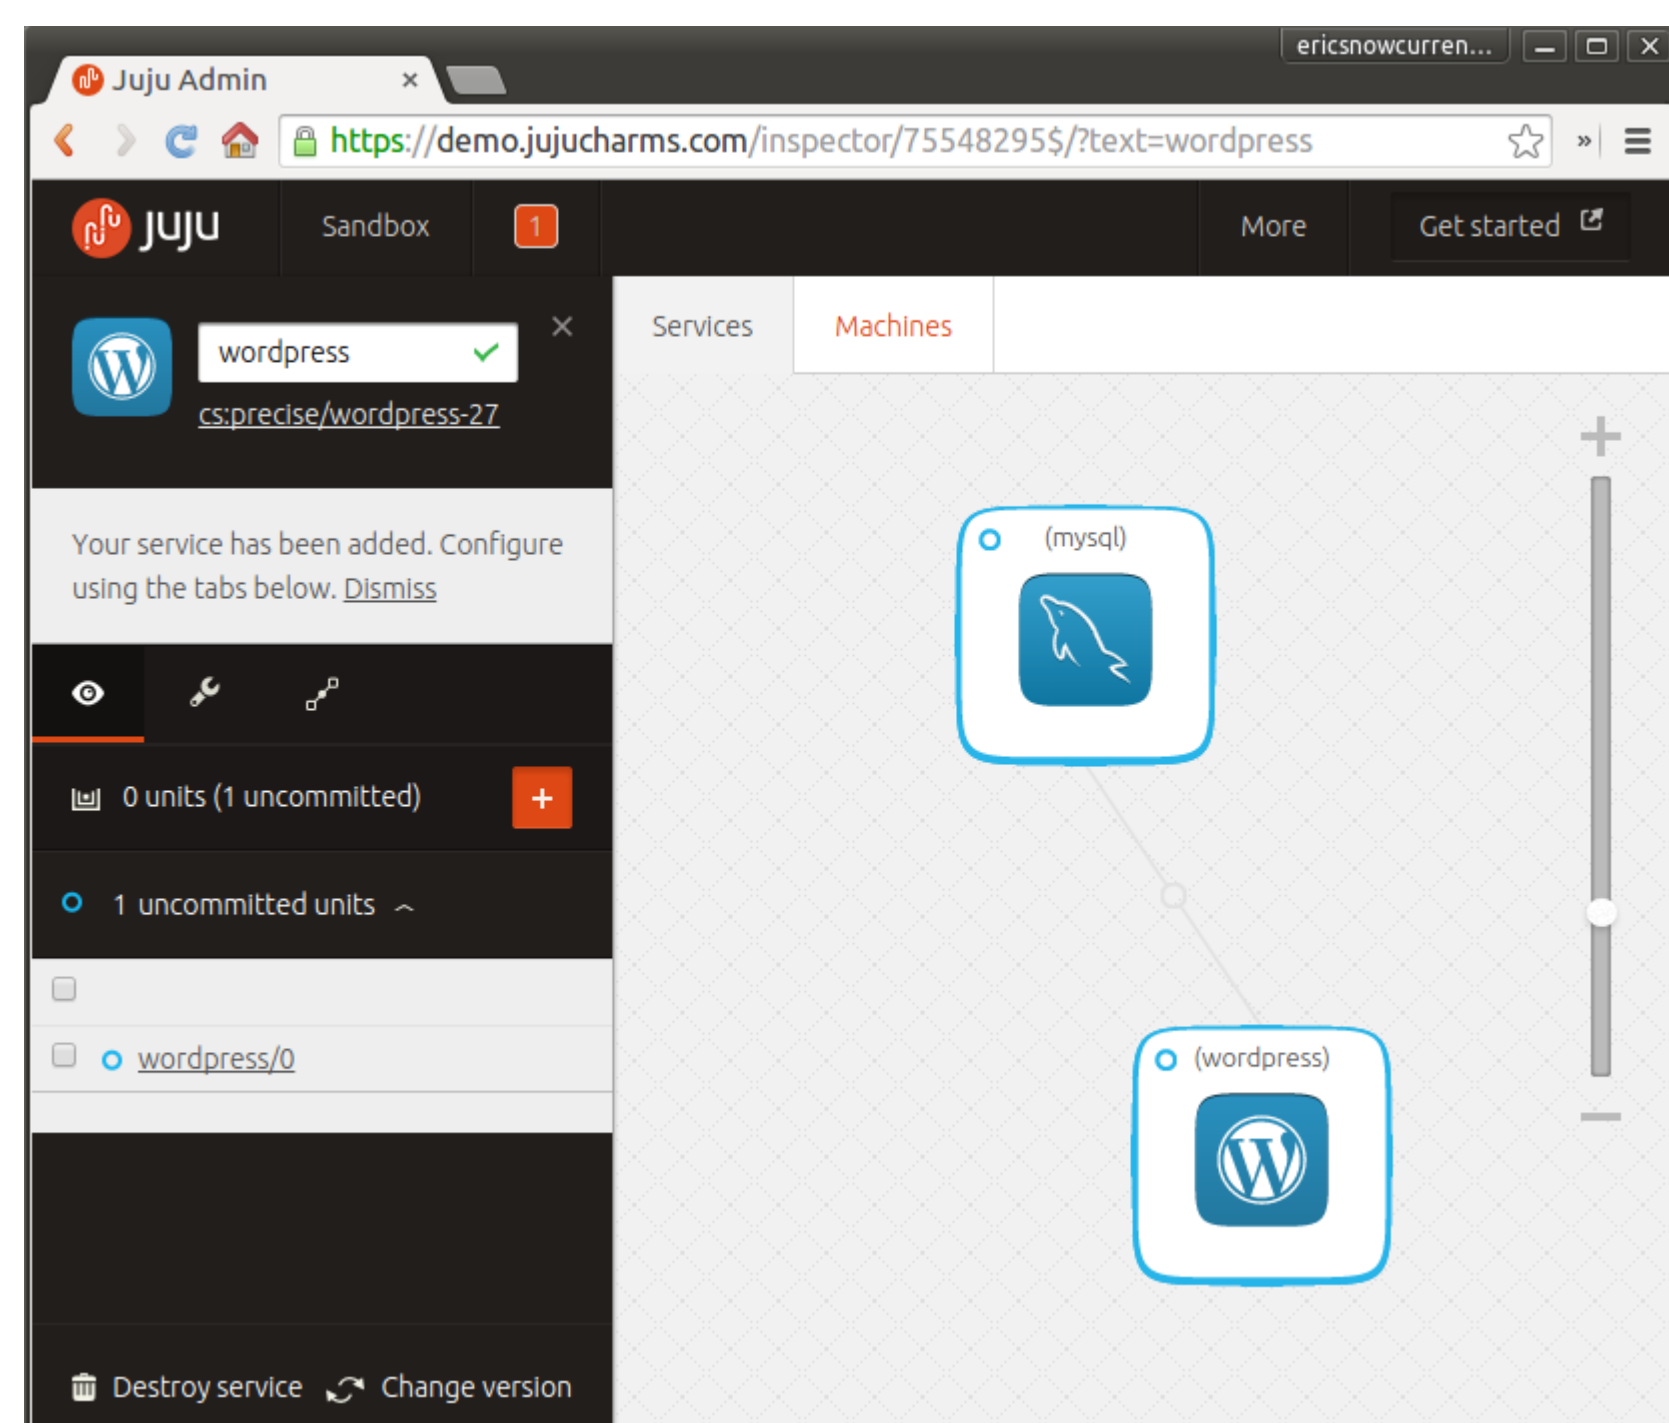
Juju Admin

ericsnowcurren...

https://demo.jujucharms.com/inspector/75548295$/?text=wordpress

juju

Sandbox

1

More

Get started

wordpress

cs:precise/wordpress-27

Your service has been added. Configure using the tabs below. Dismiss

0 units (1 uncommitted)

+

1 uncommitted units

wordpress/0

Destroy service

Change version

Services

Machines

(mysql)

(wordpress)